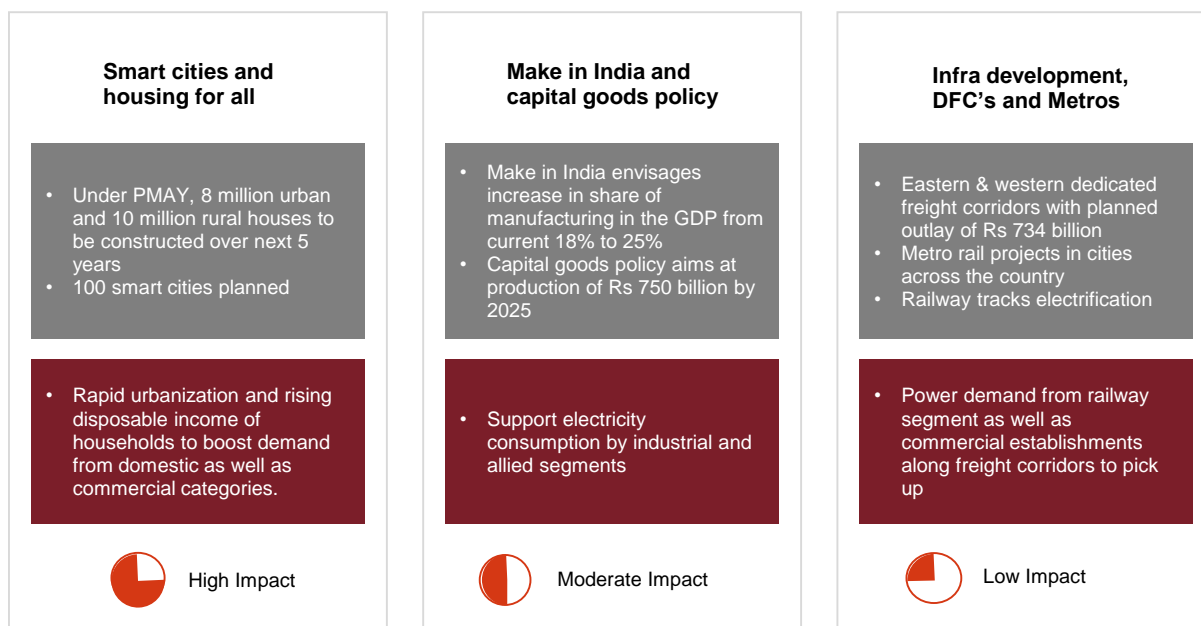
Smart cities and housing for all

• Under PMAY, 8 million urban and 10 million rural houses to be constructed over next 5 years
• 100 smart cities planned

• Rapid urbanization and rising disposable income of households to boost demand from domestic as well as commercial categories.

High Impact

Make in India and capital goods policy

• Make in India envisages increase in share of manufacturing in the GDP from current 18% to 25%
• Capital goods policy aims at production of Rs 750 billion by 2025

• Support electricity consumption by industrial and allied segments

Moderate Impact

Infra development, DFC's and Metros

• Eastern & western dedicated freight corridors with planned outlay of Rs 734 billion
• Metro rail projects in cities across the country
• Railway tracks electrification

• Power demand from railway segment as well as commercial establishments along freight corridors to pick up

Low Impact